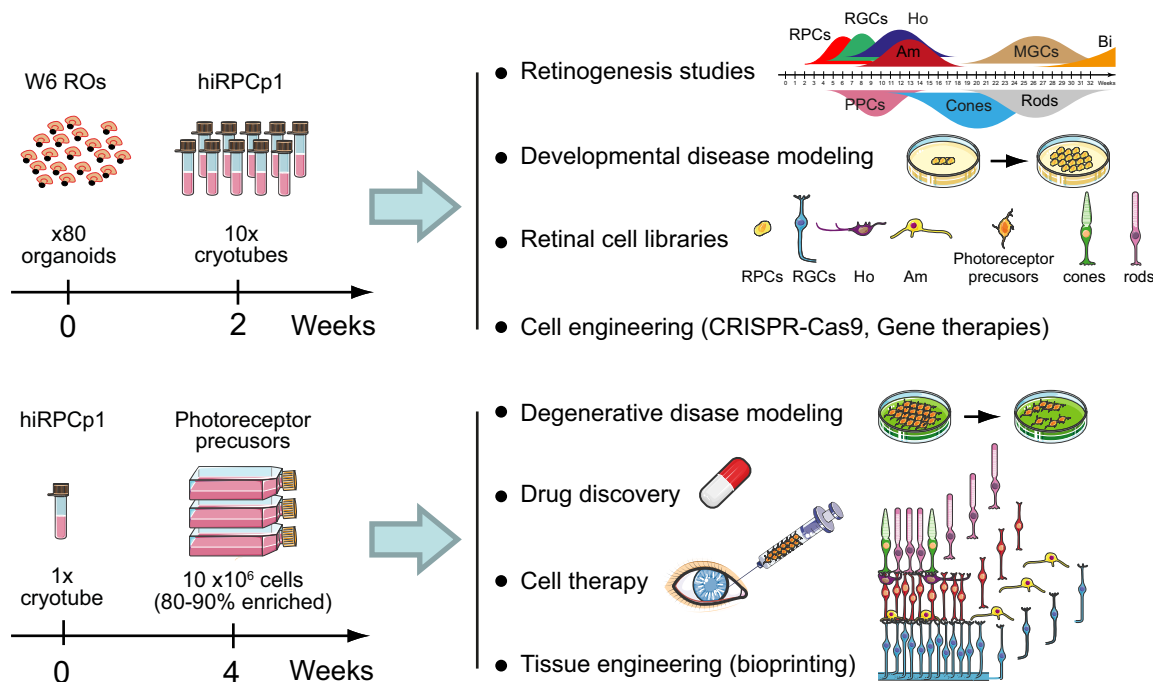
W6 ROs

hiRPCp1

x80 organoids

10x cryotubes

0

2

Weeks

Retinogenesis studies

RPCs RGCs Ho Am MGCs Bi

0 1 2 3 4 5 6 7 8 9 10 11 12 13 14 15 16 17 18 19 20 21 22 23 24 25 26 27 28 29 30 31 32 Weeks

PPCs Cones Rods

Developmental disease modeling

Retinal cell libraries

RPCs RGCs Ho Am Photoreceptor precusors cones rods

Cell engineering (CRISPR-Cas9, Gene therapies)

hiRPCp1

Photoreceptor precusors

1x cryotube

10 x10$^6$ cells (80-90% enriched)

0

4

Weeks

Degenerative disase modeling

Drug discovery

Cell therapy

Tissue engineering (bioprinting)